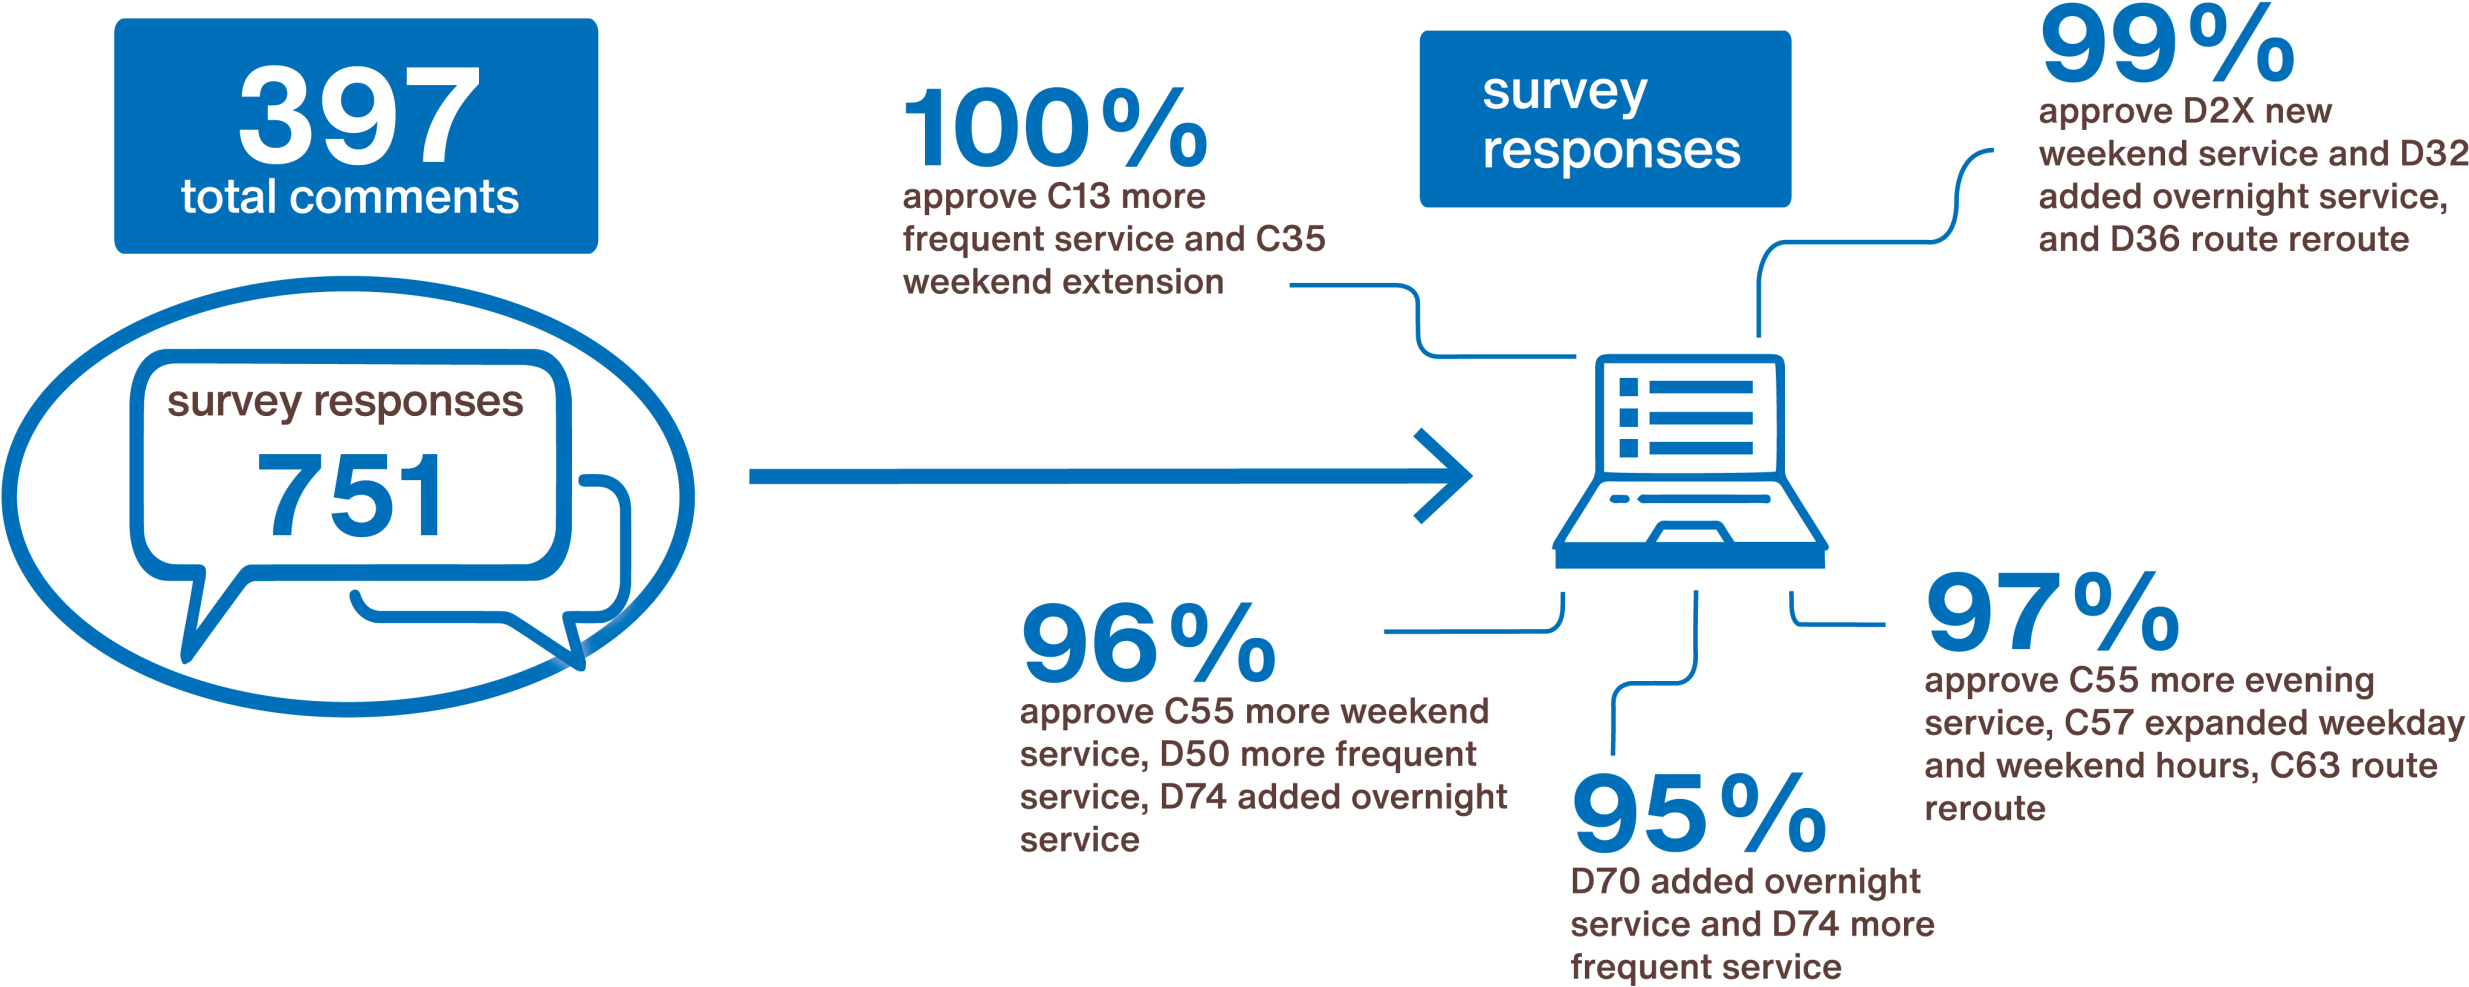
397
total comments

survey responses
751

100%
approve C13 more frequent service and C35 weekend extension

survey responses

99%
approve D2X new weekend service and D32 added overnight service, and D36 route reroute

96%
approve C55 more weekend service, D50 more frequent service, D74 added overnight service

95%
D70 added overnight service and D74 more frequent service

97%
approve C55 more evening service, C57 expanded weekday and weekend hours, C63 route reroute